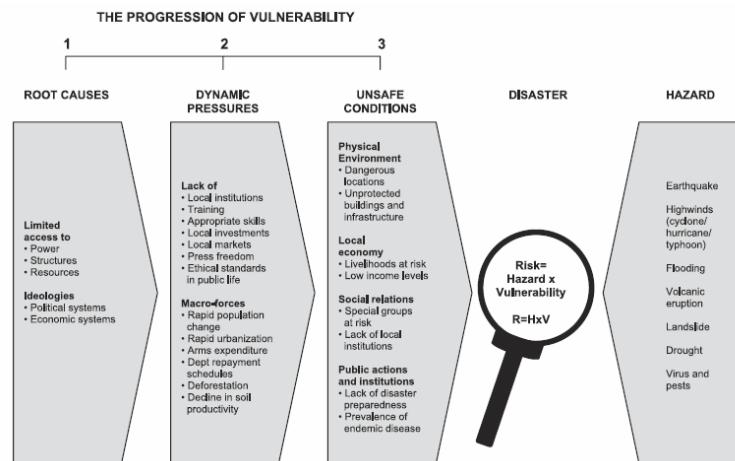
THE PROGRESSION OF VULNERABILITY

1

2

3

ROOT CAUSES

DYNAMIC PRESSURES

UNSAFE CONDITIONS

DISASTER

HAZARD

Limited access to
• Power
• Structures
• Resources

Ideologies
• Political systems
• Economic systems

Lack of
• Local institutions
• Training
• Appropriate skills
• Local investments
• Local markets
• Press freedom
• Ethical standards in public life

Macro-forces
• Rapid population change
• Rapid urbanization
• Arms expenditure
• Dept repayment schedules
• Deforestation
• Decline in soil productivity

Physical Environment
• Dangerous locations
• Unprotected buildings and infrastructure

Local economy
• Livelihoods at risk
• Low income levels

Social relations
• Special groups at risk
• Lack of local institutions

Public actions and institutions
• Lack of disaster preparedness
• Prevalence of endemic disease

Risk= Hazard x Vulnerability

R=HxV

Earthquake

Highwinds (cyclone/ hurricane/ typhoon)

Flooding

Volcanic eruption

Landslide

Drought

Virus and pests